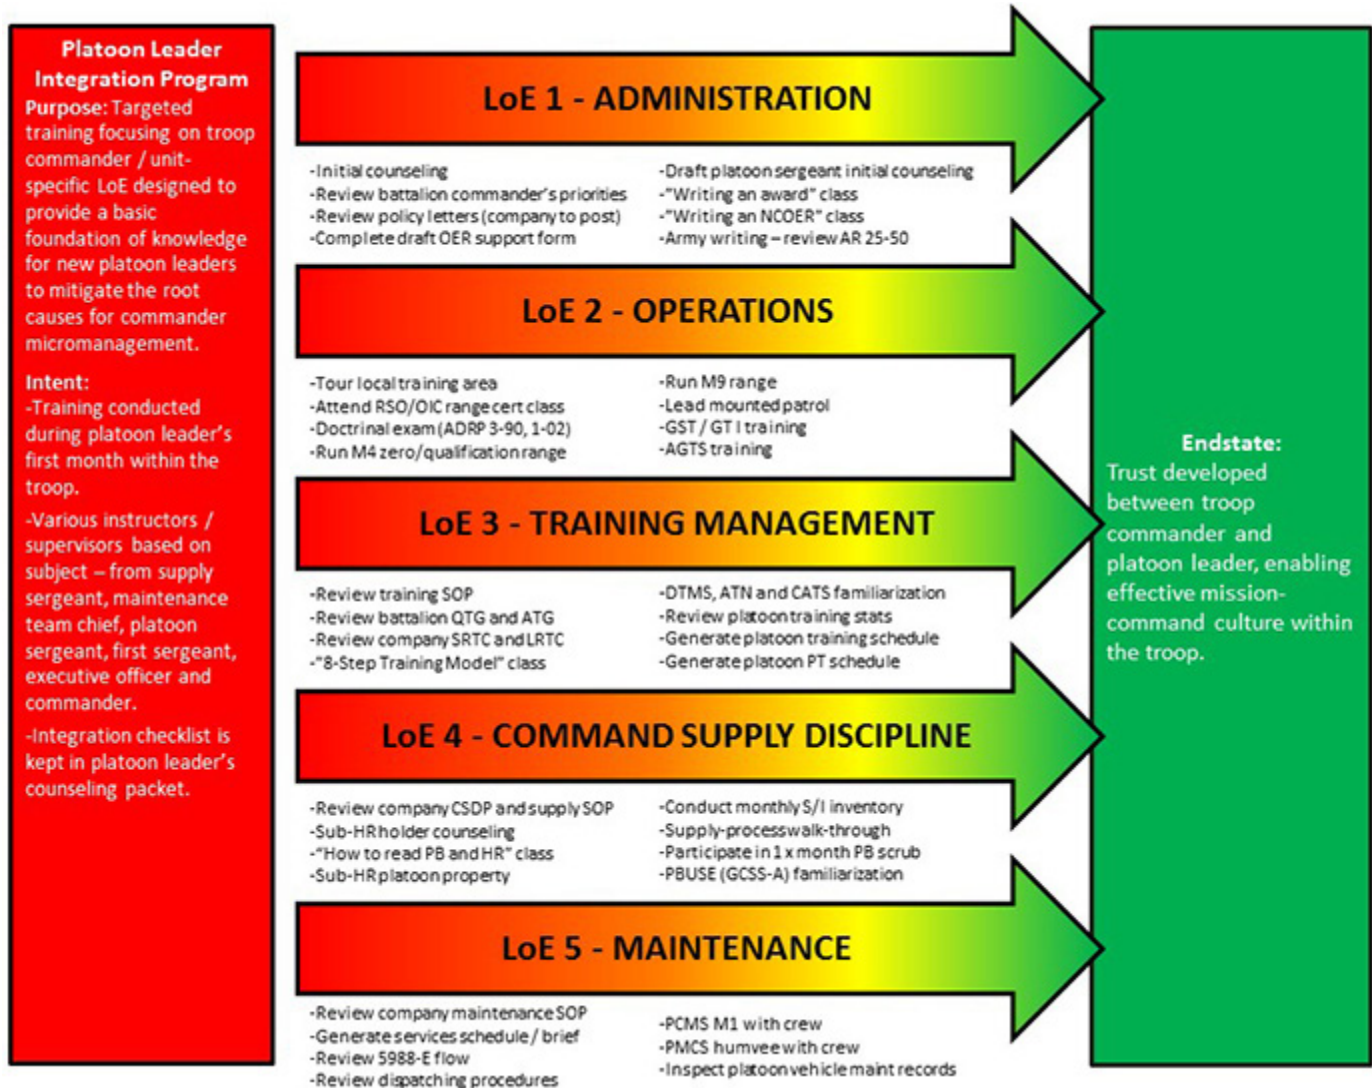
Platoon Leader Integration Program

Purpose: Targeted training focusing on troop commander / unit-specific LoE designed to provide a basic foundation of knowledge for new platoon leaders to mitigate the root causes for commander micromanagement.

Intent:
-Training conducted during platoon leader's first month within the troop.
-Various instructors / supervisors based on subject – from supply sergeant, maintenance team chief, platoon sergeant, first sergeant, executive officer and commander.
-Integration checklist is kept in platoon leader's counseling packet.

LoE 1 - ADMINISTRATION

-Initial counseling
-Review battalion commander's priorities
-Review policy letters (company to post)
-Complete draft OER support form

-Draft platoon sergeant initial counseling
-"Writing an award" class
-"Writing an NCOER" class
-Army writing – review AR 25-50

LoE 2 - OPERATIONS

-Tour local training area
-Attend RSO/OIC range cert class
-Doctrinal exam (ADRP 3-90, 1-02)
-Run M4 zero/qualification range

-Run M9 range
-Lead mounted patrol
-GST / GT I training
-AGTS training

LoE 3 - TRAINING MANAGEMENT

-Review training SOP
-Review battalion QTG and ATG
-Review company SRTC and LRTC
-"8-Step Training Model" class

-DTMS, ATN and CATS familiarization
-Review platoon training stats
-Generate platoon training schedule
-Generate platoon PT schedule

LoE 4 - COMMAND SUPPLY DISCIPLINE

-Review company CSDP and supply SOP
-Sub-HR holder counseling
-"How to read PB and HR" class
-Sub-HR platoon property

-Conduct monthly S/I inventory
-Supply-process walk-through
-Participate in 1 x month PB scrub
-PBUSE (GCSS-A) familiarization

LoE 5 - MAINTENANCE

-Review company maintenance SOP
-Generate services schedule / brief
-Review 5988-E flow
-Review dispatching procedures

-PCMS M1 with crew
-PMCS humvee with crew
-Inspect platoon vehicle maint records

Endstate:
Trust developed between troop commander and platoon leader, enabling effective mission-command culture within the troop.